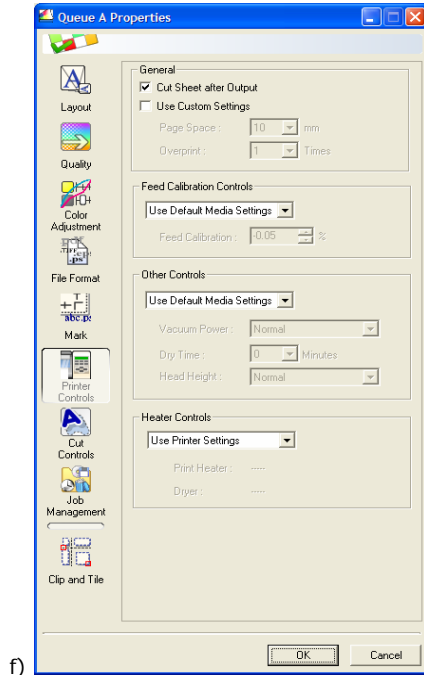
Queue A Properties

Layout
Quality
Color Adjustment
File Format
abc.p
Mark
Printer Controls
Cut Controls
Job Management
Clip and Tile

General
Cut Sheet after Output
Use Custom Settings
Page Space : 10 mm
Overprint : 1 Times

Feed Calibration Controls
Use Default Media Settings
Feed Calibration : -0.05 %

Other Controls
Use Default Media Settings
Vacuum Power : Normal
Dry Time : 0 Minutes
Head Height : Normal

Heater Controls
Use Printer Settings
Print Heater : -----
Dryer : -----

OK
Cancel

f)